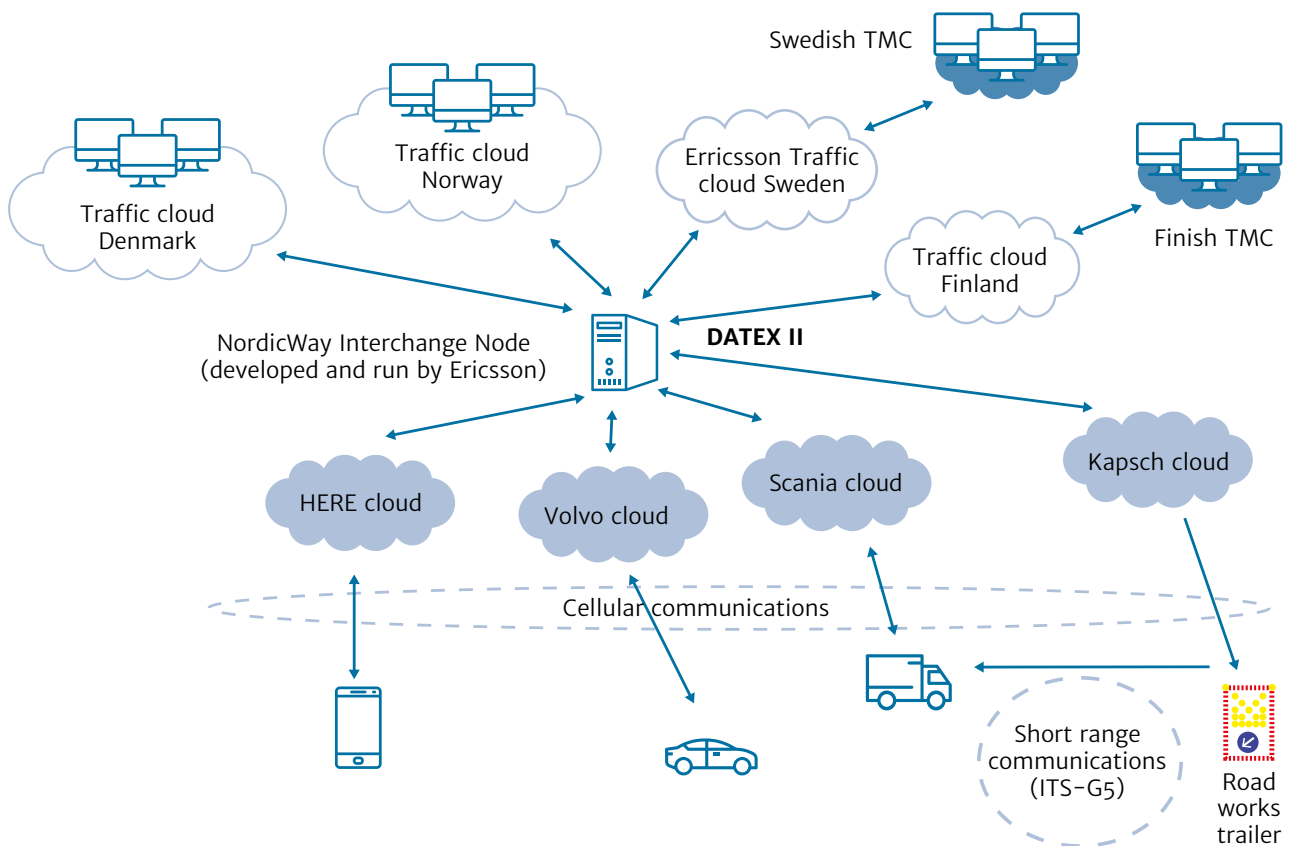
Swedish TMC

Traffic cloud Norway

Erricsson Traffic cloud Sweden

Traffic cloud Denmark

Traffic cloud Finland

Finish TMC

NordicWay Interchange Node (developed and run by Ericsson)

DATEX II

HERE cloud

Volvo cloud

Scania cloud

Kapsch cloud

Cellular communications

Short range communications (ITS-G5)

Road works trailer